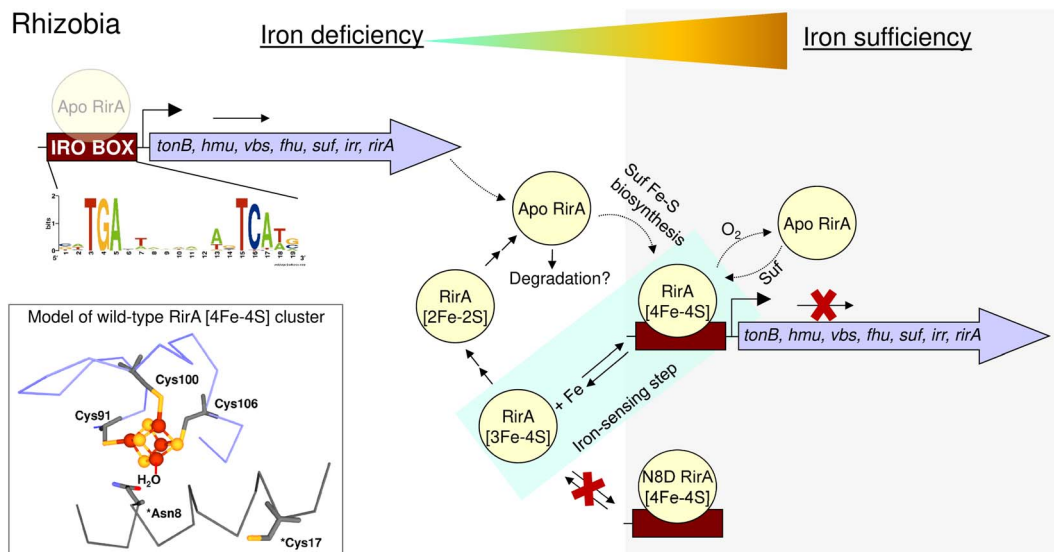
Rhizobia

Iron deficiency

Iron sufficiency

Apo RirA

IRO BOX

tonB, hmu, vbs, fhu, suf, irr, rirA

bits

TGA T A TCAT

1 2 3 4 5 6 7 8 9 10 11 12 13 14 15 16 17 18 19

Apo RirA

Degradation?

Suf Fe-S biosynthesis

$O_2$

Apo RirA

Suf

RirA [2Fe-2S]

RirA [4Fe-4S]

tonB, hmu, vbs, fhu, suf, irr, rirA

+ Fe

Iron-sensing step

RirA [3Fe-4S]

N8D RirA [4Fe-4S]

Model of wild-type RirA [4Fe-4S] cluster

Cys100

Cys91

Cys106

$H_2O$

*Asn8

*Cys17